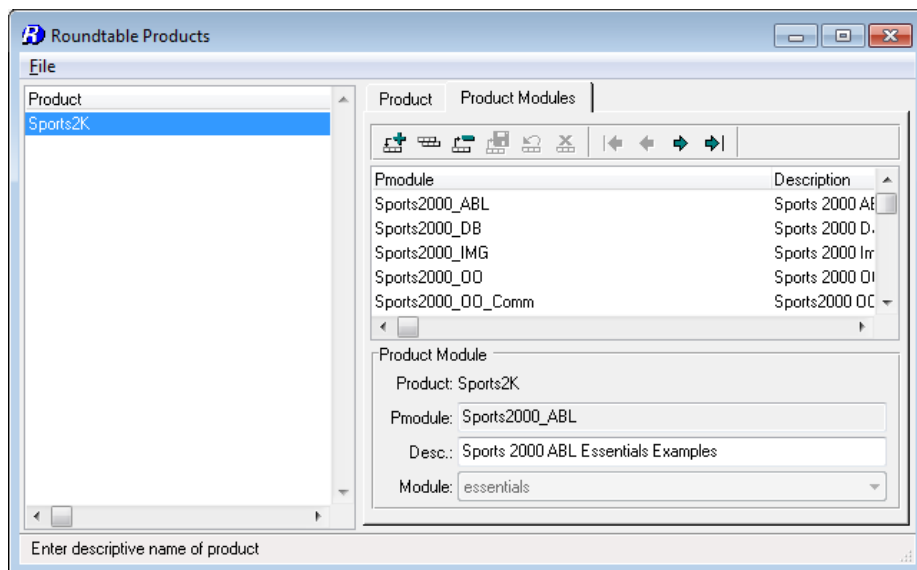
Roundtable Products

File

Product
Sports2K

Product | Product Modules

| Pmodule | Description |
|---|---|
| Sports2000_ABL | Sports 2000 AE |
| Sports2000_DB | Sports 2000 D |
| Sports2000_IMG | Sports 2000 Im |
| Sports2000_OO | Sports 2000 O |
| Sports2000_OO_Comm | Sports2000 OC |

Product Module

Product: Sports2K

Pmodule: Sports2000_ABL

Desc.: Sports 2000 ABL Essentials Examples

Module: essentials

Enter descriptive name of product